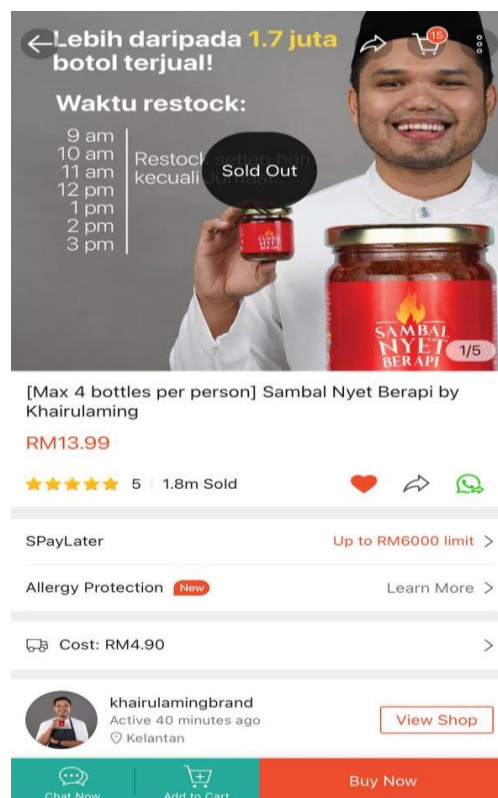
Lebih daripada 1.7 juta botol terjual!

15

Waktu restock:

9 am
10 am
11 am
12 pm
1 pm
2 pm
3 pm

Restock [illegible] kecuali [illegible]

Sold Out

SAMBAL NYET BERAPI

SAMBAL NYET BERAPI

1/5

[Max 4 bottles per person] Sambal Nyet Berapi by Khairulaming

RM13.99

5 | 1.8m Sold

SPayLater
Up to RM6000 limit >

Allergy Protection New
Learn More >

Cost: RM4.90 >

khairulamingbrand
Active 40 minutes ago
Kelantan
View Shop

Chat Now
Add to Cart
Buy Now